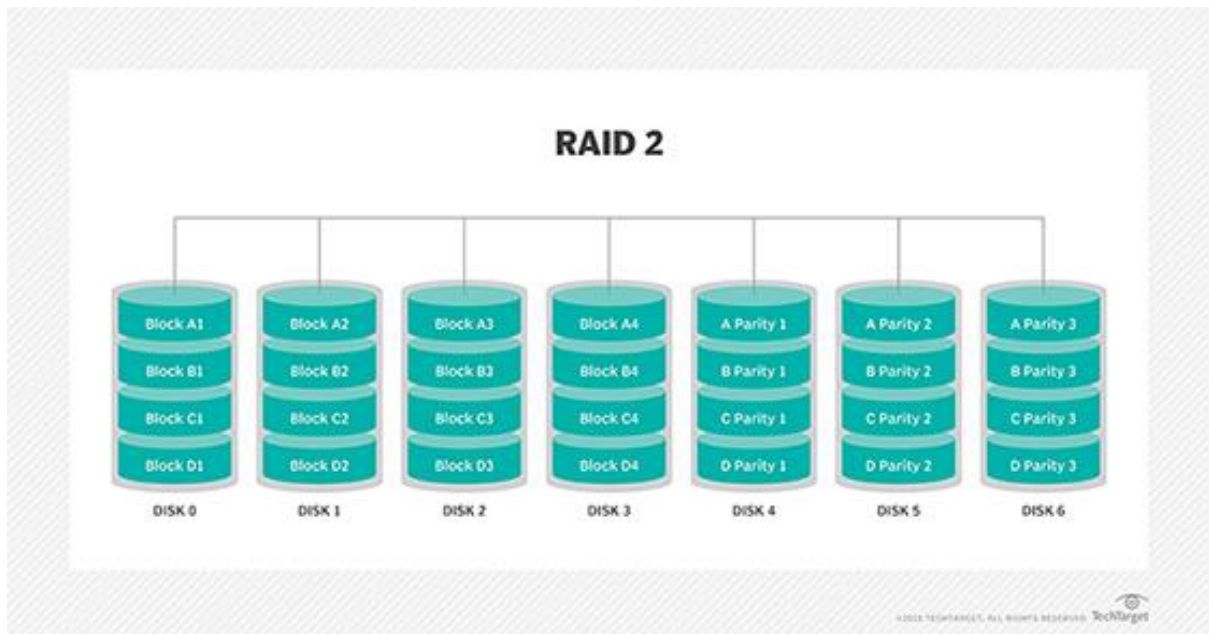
RAID 2

Block A1
Block B1
Block C1
Block D1
DISK 0

Block A2
Block B2
Block C2
Block D2
DISK 1

Block A3
Block B3
Block C3
Block D3
DISK 2

Block A4
Block B4
Block C4
Block D4
DISK 3

A Parity 1
B Parity 1
C Parity 1
D Parity 1
DISK 4

A Parity 2
B Parity 2
C Parity 2
D Parity 2
DISK 5

A Parity 3
B Parity 3
C Parity 3
D Parity 3
DISK 6

©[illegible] TECHTARGET. ALL RIGHTS RESERVED. TechTarget